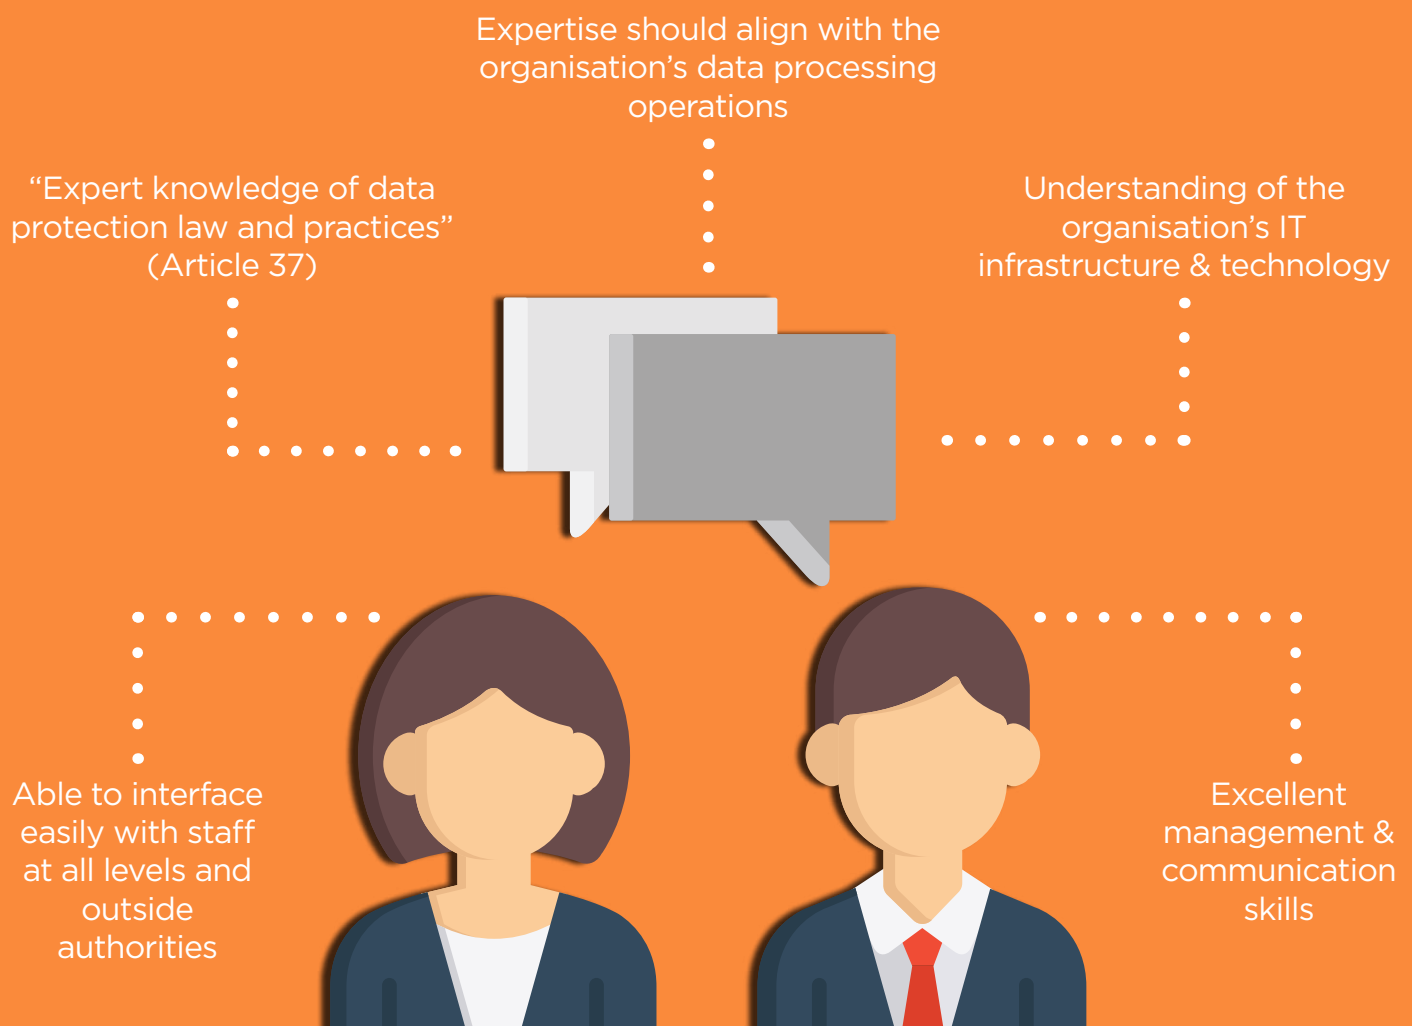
Expertise should align with the organisation’s data processing operations

“Expert knowledge of data protection law and practices” (Article 37)

Understanding of the organisation’s IT infrastructure & technology

Able to interface easily with staff at all levels and outside authorities

Excellent management & communication skills